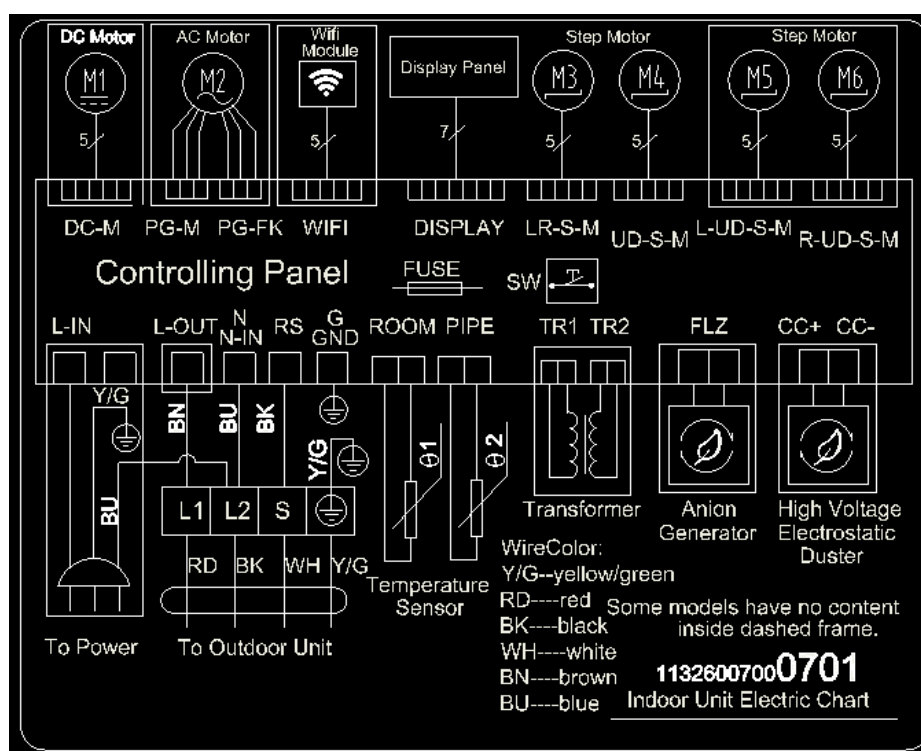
DC Motor
M1
5
AC Motor
M2
Wifi Module
5
Display Panel
7
Step Motor
M3
5
M4
5
Step Motor
M5
5
M6
5

DC-M PG-M PG-FK WIFI DISPLAY LR-S-M UD-S-M L-UD-S-M R-UD-S-M

Controlling Panel
FUSE
SW

L-IN L-OUT N N-IN RS G GND ROOM PIPE TR1 TR2 FLZ CC+ CC-

Y/G
BN
BU
BK
Y/G
BU
θ1
θ2
L1 L2 S
RD BK WH Y/G

Transformer
Anion Generator
High Voltage Electrostatic Duster

Temperature Sensor

WireColor:
Y/G--yellow/green
RD----red
BK----black
WH----white
BN----brown
BU----blue

Some models have no content inside dashed frame.

11326007000701
Indoor Unit Electric Chart

To Power
To Outdoor Unit